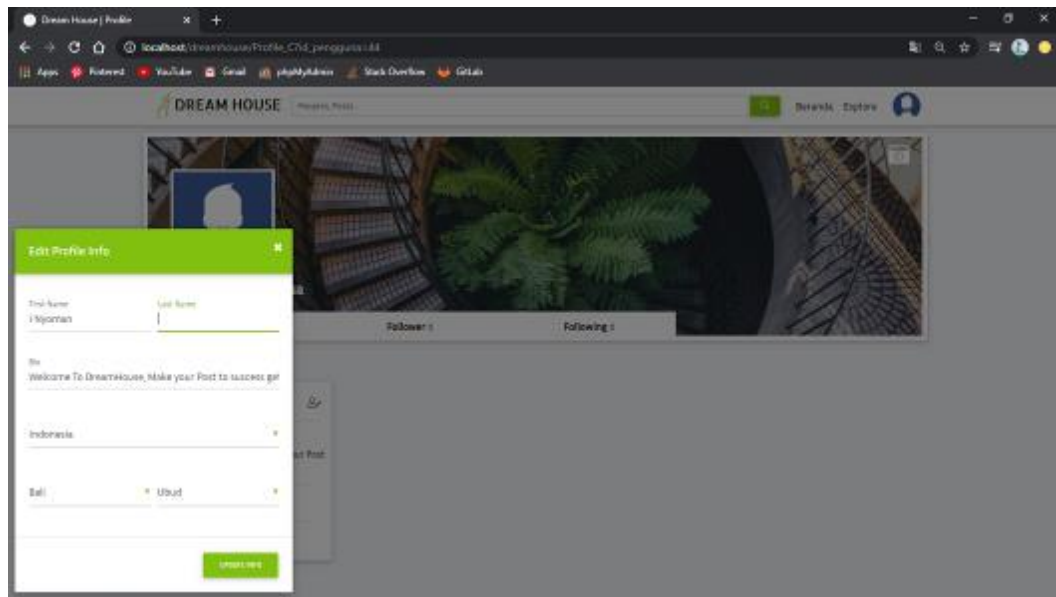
Dream House | Profile

localhost/dreamhouse/Profile_C?id_pengguna=44

Apps Pinterest YouTube Gmail phpMyAdmin Stack Overflow GitLab

DREAM HOUSE Pencarian Posts...

Beranda Explore

Edit Profile Info

First Name
I Nyoman

Last Name

Bio
Welcome To DreamHouse, Make your Post to success get

Indonesia

Bali

Ubud

Update Info

Follower :

Following :

ur Post